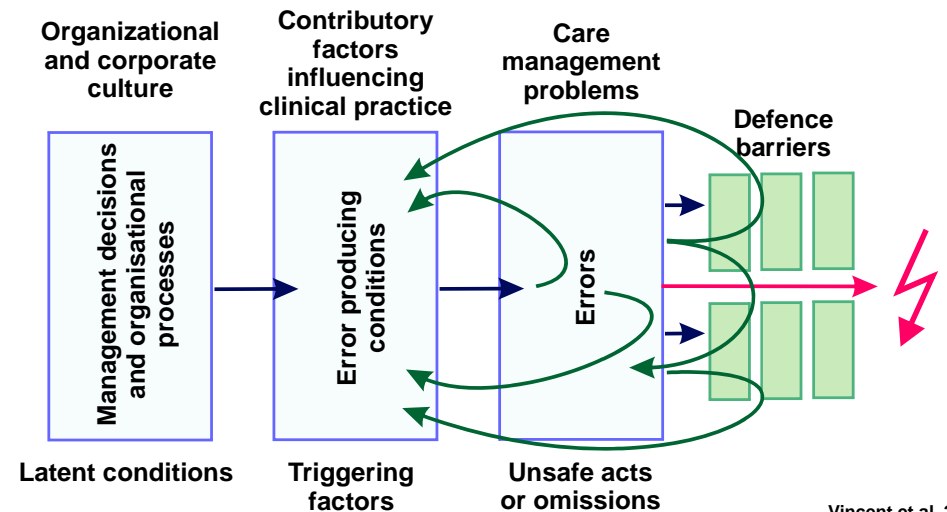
Organizational and corporate culture

Contributory factors influencing clinical practice

Care management problems

Defence barriers

Management decisions and organisational processes

Error producing conditions

Errors

Latent conditions

Triggering factors

Unsafe acts or omissions

Vincent et al. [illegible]